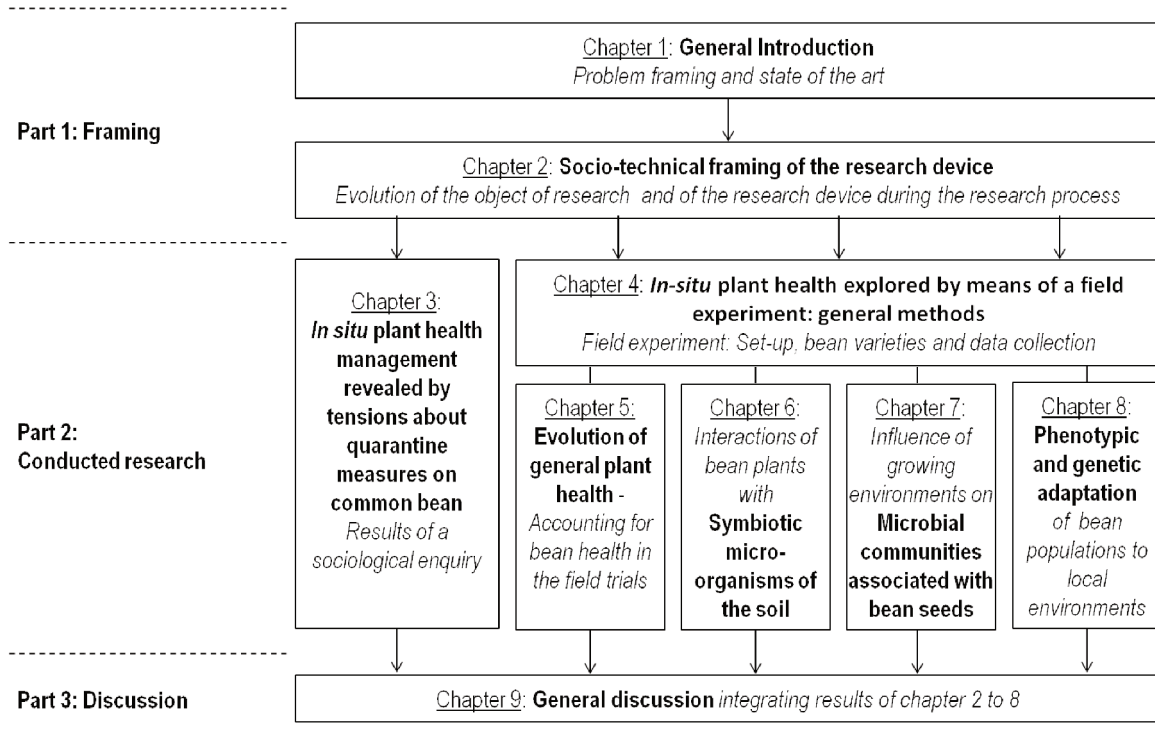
Chapter 1: **General Introduction**
*Problem framing and state of the art*

Part 1: Framing

Chapter 2: **Socio-technical framing of the research device**
*Evolution of the object of research and of the research device during the research process*

Part 2: Conducted research

Chapter 3: ***In situ*** **plant health management revealed by tensions about quarantine measures on common bean** *Results of a sociological enquiry*

Chapter 4: ***In-situ*** **plant health explored by means of a field experiment: general methods**
*Field experiment: Set-up, bean varieties and data collection*

Chapter 5: **Evolution of general plant health** - *Accounting for bean health in the field trials*

Chapter 6: *Interactions of bean plants with* **Symbiotic micro-organisms of the soil**

Chapter 7: *Influence of growing environments on* **Microbial communities associated with bean seeds**

Chapter 8: **Phenotypic and genetic adaptation** *of bean populations to local environments*

Part 3: Discussion

Chapter 9: **General discussion** *integrating results of chapter 2 to 8*